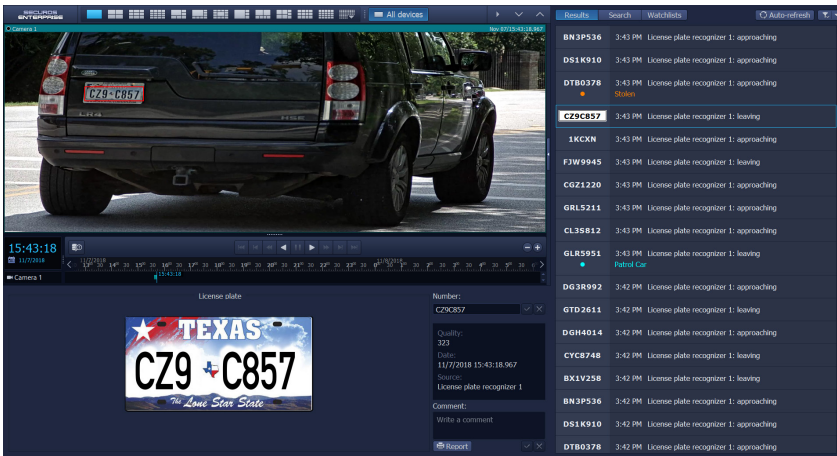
SECURОS ENTERPRISE

All devices

Results Search Watchlists Auto-refresh

Camera 1

Nov 07/15:43:18.967

CZ9·C857

15:43:18
11/7/2018

Camera 1

License plate

TEXAS
CZ9 C857
The Lone Star State

Number:
CZ9C857

Quality:
323
Date:
11/7/2018 15:43:18.967
Source:
License plate recognizer 1

Comment:
Write a comment

Report

| | |
|---|---|
| BN3P536 | 3:43 PM License plate recognizer 1: approaching |
| DS1K910 | 3:43 PM License plate recognizer 1: approaching |
| DTB0378 | 3:43 PM License plate recognizer 1: approaching Stolen |
| CZ9C857 | 3:43 PM License plate recognizer 1: leaving |
| 1KCXN | 3:43 PM License plate recognizer 1: approaching |
| FJW9945 | 3:43 PM License plate recognizer 1: leaving |
| CGZ1220 | 3:43 PM License plate recognizer 1: approaching |
| GRL5211 | 3:43 PM License plate recognizer 1: approaching |
| CL3S812 | 3:43 PM License plate recognizer 1: approaching |
| GLR5951 | 3:43 PM License plate recognizer 1: leaving Patrol Car |
| DG3R992 | 3:42 PM License plate recognizer 1: approaching |
| GTD2611 | 3:42 PM License plate recognizer 1: leaving |
| DGH4014 | 3:42 PM License plate recognizer 1: approaching |
| CYC8748 | 3:42 PM License plate recognizer 1: leaving |
| BX1V258 | 3:42 PM License plate recognizer 1: leaving |
| BN3P536 | 3:42 PM License plate recognizer 1: approaching |
| DS1K910 | 3:42 PM License plate recognizer 1: approaching |
| DTB0378 | 3:42 PM License plate recognizer 1: approaching |